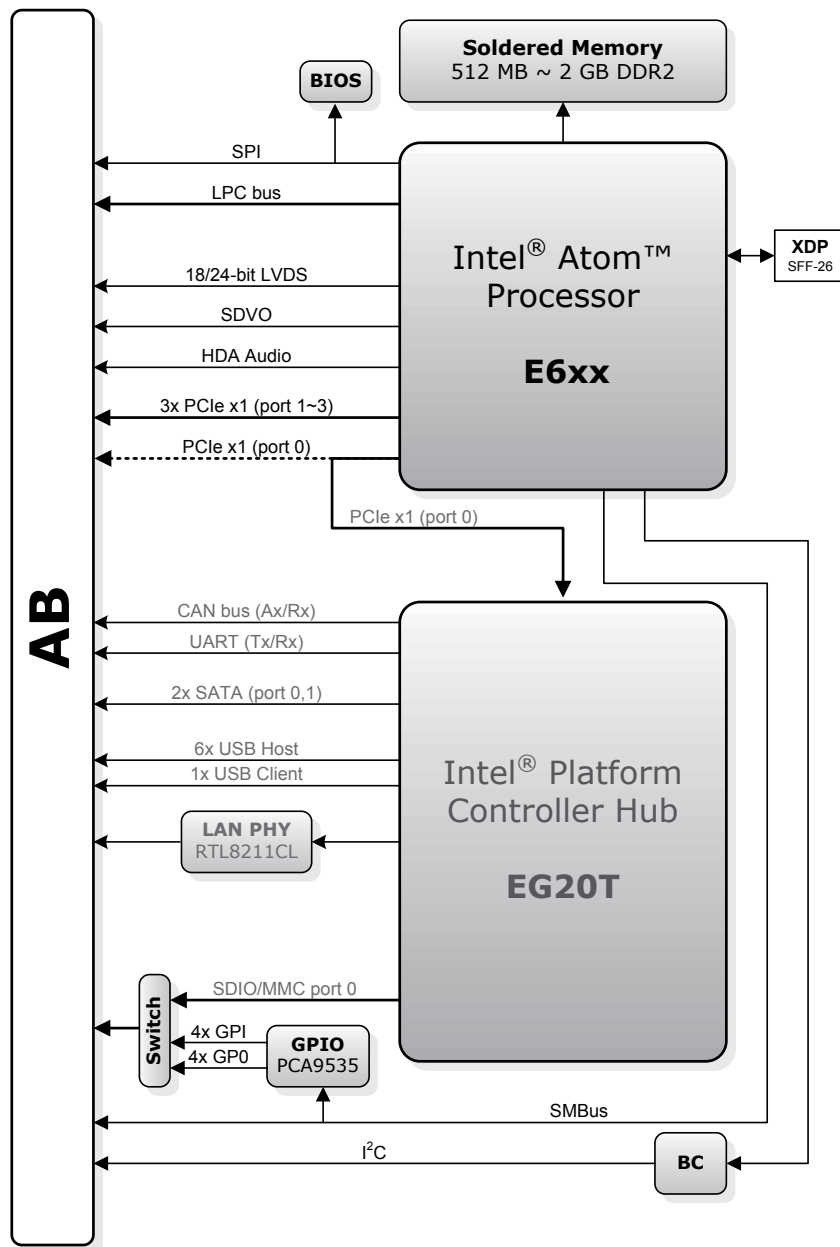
Soldered Memory
512 MB ~ 2 GB DDR2

BIOS

SPI

LPC bus

Intel® Atom™
Processor

E6xx

XDP
SFF-26

18/24-bit LVDS

SDVO

HDA Audio

3x PCIe x1 (port 1~3)

PCIe x1 (port 0)

PCIe x1 (port 0)

AB

CAN bus (Ax/Rx)

UART (Tx/Rx)

2x SATA (port 0,1)

6x USB Host

1x USB Client

Intel® Platform
Controller Hub

EG20T

LAN PHY
RTL8211CL

SDIO/MMC port 0

Switch

4x GPI

4x GP0

GPIO
PCA9535

SMBus

$I^2C$

BC